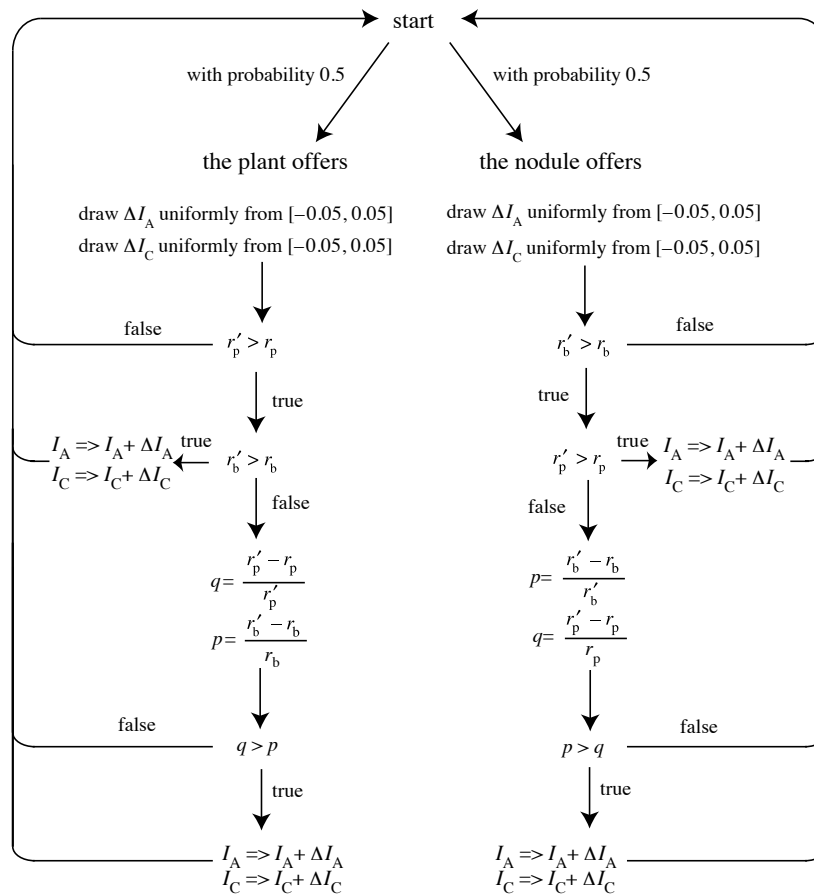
start

with probability 0.5

with probability 0.5

the plant offers

the nodule offers

draw $\Delta I_A$ uniformly from [−0.05, 0.05]
draw $\Delta I_C$ uniformly from [−0.05, 0.05]

draw $\Delta I_A$ uniformly from [−0.05, 0.05]
draw $\Delta I_C$ uniformly from [−0.05, 0.05]

false

$r_p' > r_p$

$r_b' > r_b$

false

true

true

$I_A => I_A + \Delta I_A$
$I_C => I_C + \Delta I_C$

true

$r_b' > r_b$

$r_p' > r_p$

true

$I_A => I_A + \Delta I_A$
$I_C => I_C + \Delta I_C$

false

false

$q = \frac{r_p' - r_p}{r_p'}$

$p = \frac{r_b' - r_b}{r_b}$

$p = \frac{r_b' - r_b}{r_b'}$

$q = \frac{r_p' - r_p}{r_p}$

false

$q > p$

$p > q$

false

true

true

$I_A => I_A + \Delta I_A$
$I_C => I_C + \Delta I_C$

$I_A => I_A + \Delta I_A$
$I_C => I_C + \Delta I_C$